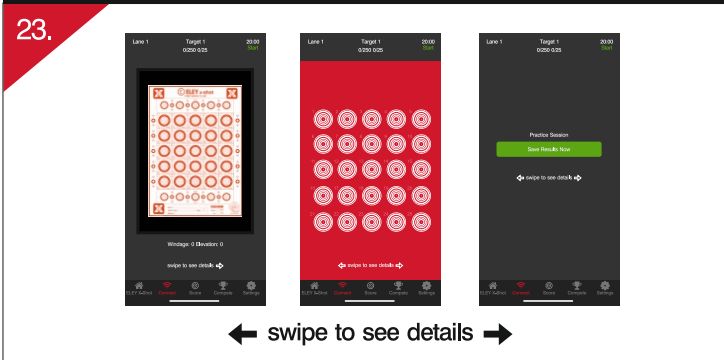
23.

Lane 1
Target 1
0/250 0/25
20:00
Start

ELEY

Windage: 0 Elevation: 0

swipe to see details

ELEY X-Shot Connect Score Compete Settings

Lane 1
Target 1
0/250 0/25
20:00
Start

swipe to see details

ELEY X-Shot Connect Score Compete Settings

Lane 1
Target 1
0/250 0/25
20:00
Start

Practice Session

Save Results Now

swipe to see details

ELEY X-Shot Connect Score Compete Settings

swipe to see details